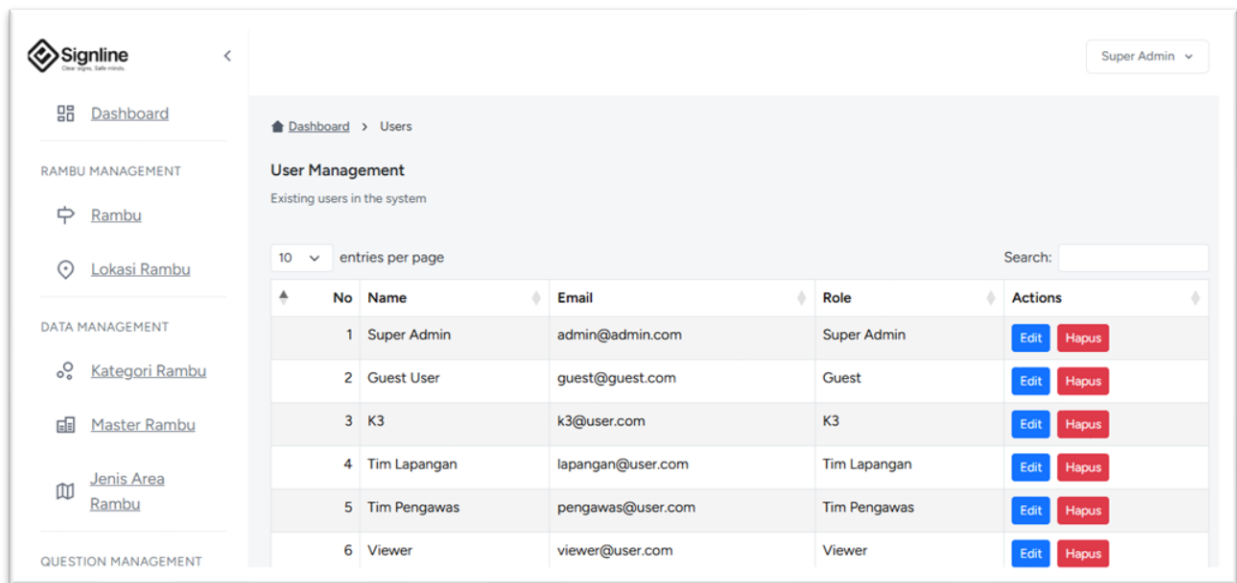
Signline
Clear signs. Safe minds.

Dashboard

RAMBU MANAGEMENT

Rambu

Lokasi Rambu

DATA MANAGEMENT

Kategori Rambu

Master Rambu

Jenis Area Rambu

QUESTION MANAGEMENT

Super Admin

Dashboard > Users

User Management

Existing users in the system

10 entries per page

Search:

| No | Name | Email | Role | Actions |
|---|---|---|---|---|
| 1 | Super Admin | admin@admin.com | Super Admin | Edit Hapus |
| 2 | Guest User | guest@guest.com | Guest | Edit Hapus |
| 3 | K3 | k3@user.com | K3 | Edit Hapus |
| 4 | Tim Lapangan | lapangan@user.com | Tim Lapangan | Edit Hapus |
| 5 | Tim Pengawas | pengawas@user.com | Tim Pengawas | Edit Hapus |
| 6 | Viewer | viewer@user.com | Viewer | Edit Hapus |